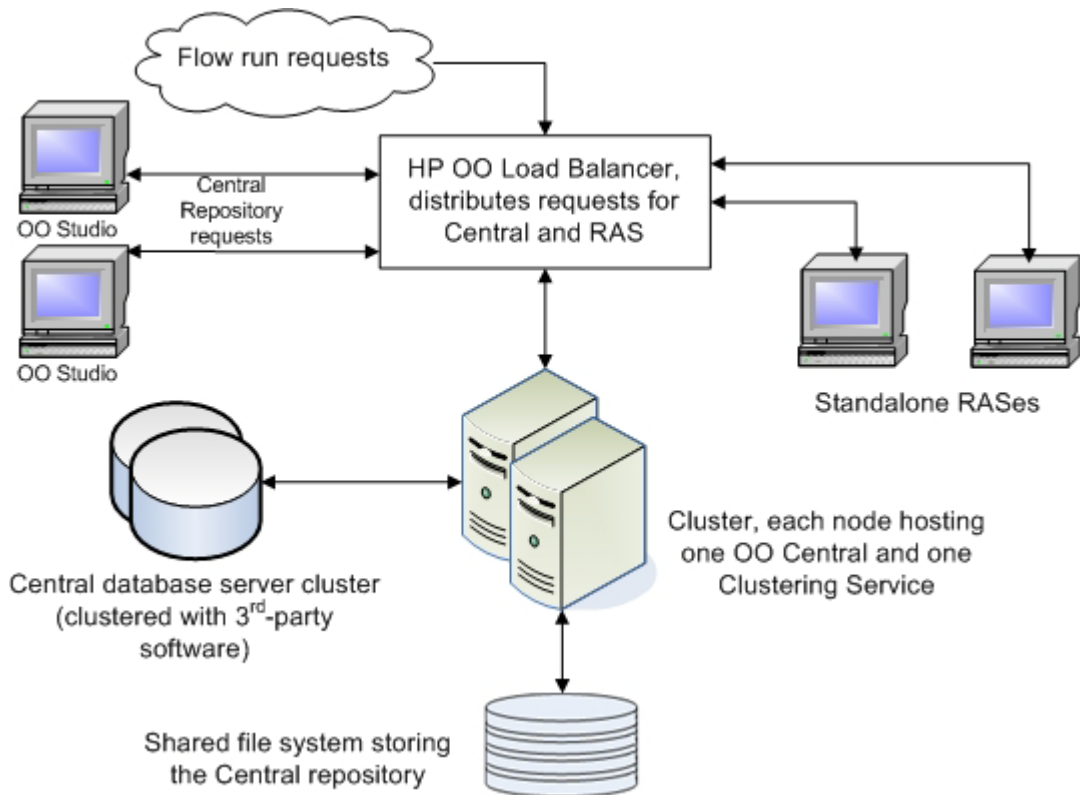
Flow run requests

HP OO Load Balancer, distributes requests for Central and RAS

OO Studio

Central Repository requests

OO Studio

Standalone RASes

Cluster, each node hosting one OO Central and one Clustering Service

Central database server cluster (clustered with $3^{rd}$-party software)

Shared file system storing the Central repository